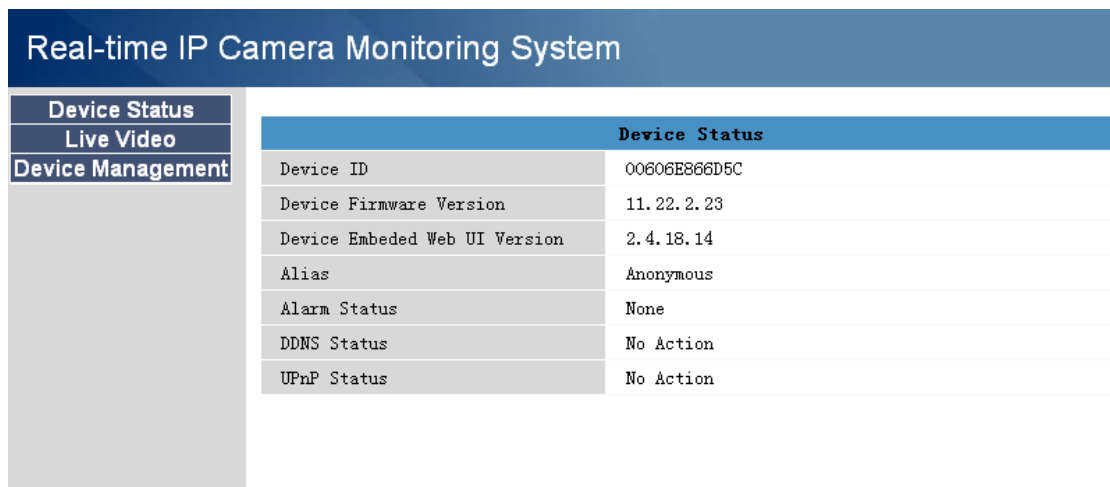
Real-time IP Camera Monitoring System

Device Status
Live Video
Device Management

| Device Status | |
|---|---|
| Device ID | 00606E866D5C |
| Device Firmware Version | 11.22.2.23 |
| Device Embeded Web UI Version | 2.4.18.14 |
| Alias | Anonymous |
| Alarm Status | None |
| DDNS Status | No Action |
| UPnP Status | No Action |